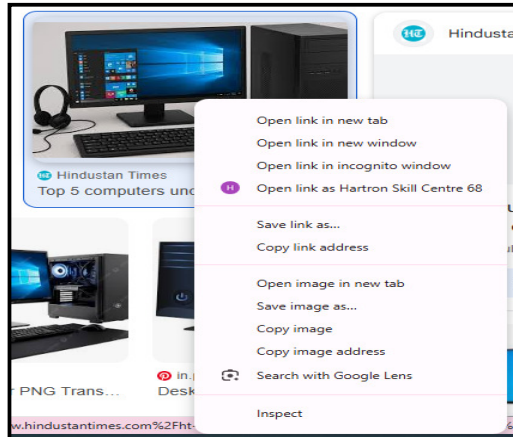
HT Hindusta

Hindustan Times
Top 5 computers und

Open link in new tab
Open link in new window
Open link in incognito window
H Open link as Hartron Skill Centre 68

Save link as...
Copy link address

Open image in new tab
Save image as...
Copy image
Copy image address
Search with Google Lens

Inspect

PNG Trans...

in.
Desk

w.hindustantimes.com%2Fht-